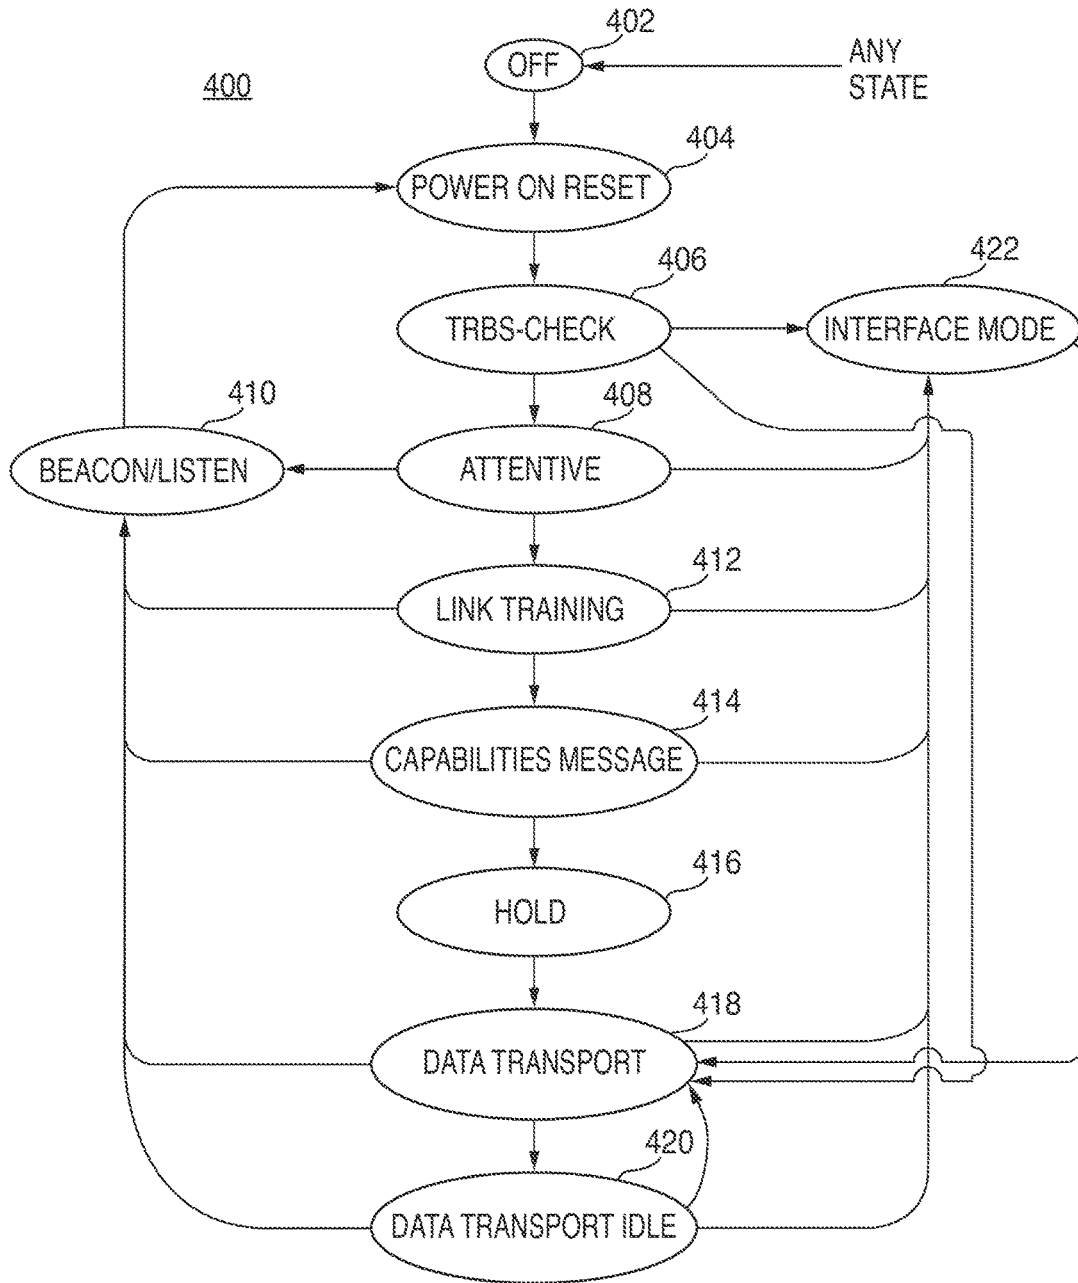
400

402
OFF
ANY STATE

404
POWER ON RESET

406
TRBS-CHECK

422
INTERFACE MODE

410
BEACON/LISTEN

408
ATTENTIVE

412
LINK TRAINING

414
CAPABILITIES MESSAGE

416
HOLD

418
DATA TRANSPORT

420
DATA TRANSPORT IDLE